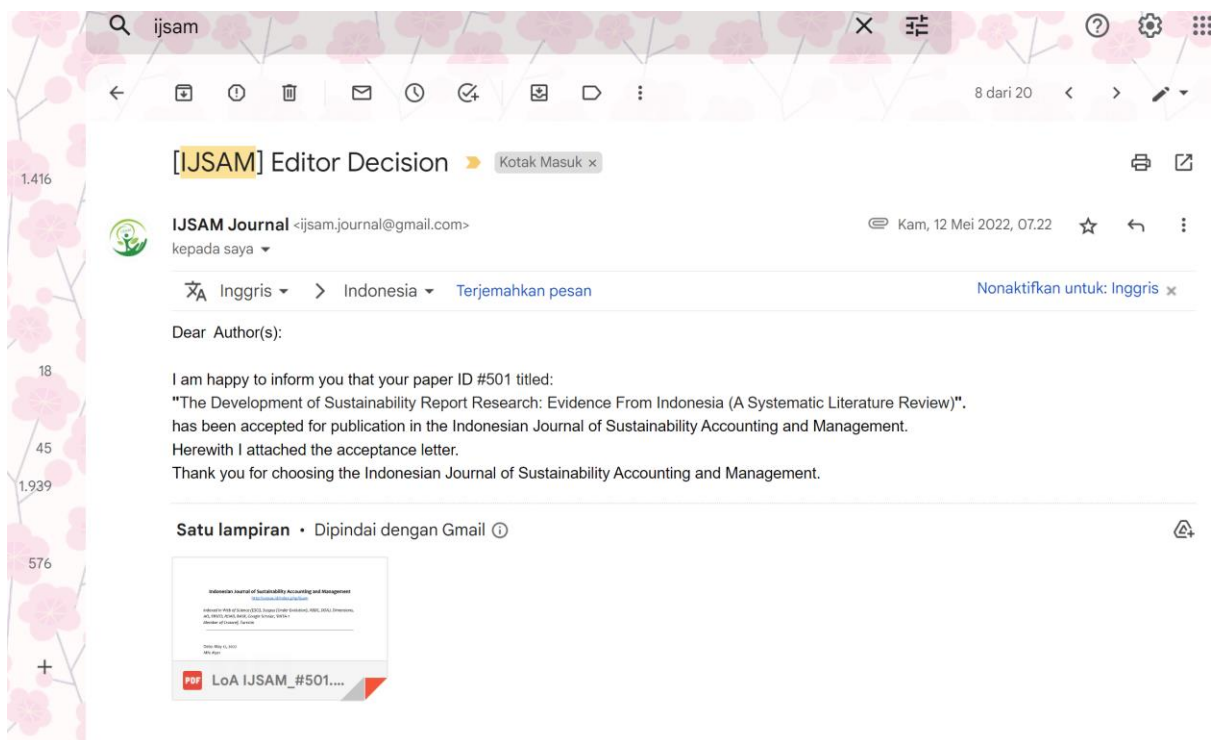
ijsam

8 dari 20

1.416

[IJSAM] Editor Decision Kotak Masuk ×

IJSAM Journal <ijsam.journal@gmail.com>
kepada saya

Kam, 12 Mei 2022, 07.22

Inggris > Indonesia Terjemahkan pesan Nonaktifkan untuk: Inggris ×

Dear Author(s):

18

I am happy to inform you that your paper ID #501 titled:
"The Development of Sustainability Report Research: Evidence From Indonesia (A Systematic Literature Review)".
has been accepted for publication in the Indonesian Journal of Sustainability Accounting and Management.
Herewith I attached the acceptance letter.
Thank you for choosing the Indonesian Journal of Sustainability Accounting and Management.

45
1.939

Satu lampiran • Dipindai dengan Gmail

576

Indonesian Journal of Sustainability Accounting and Management
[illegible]

LoA IJSAM_#501....

+